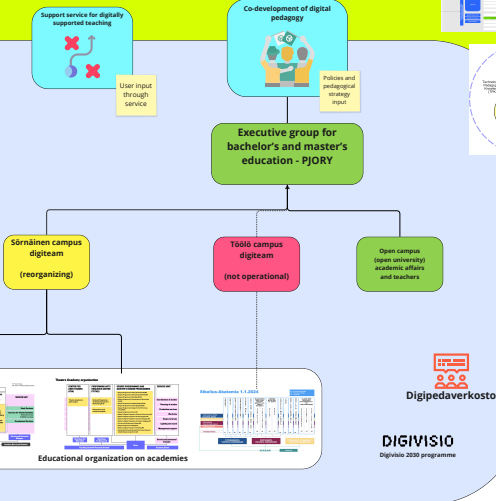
Support service for digitally supported teaching

User input through service

Co-development of digital pedagogy

Policies and pedagogical strategy input

Executive group for bachelor's and master's education - PJORY

Sörnäinen campus digiteam

(reorganizing)

Töölö campus digiteam

(not operational)

Open campus (open university) academic affairs and teachers

Theatre Academy organization

Sibelius-Akatemia 1.1.2024

Educational organization on academies

Digipedaverkosto

DIGIVISIO

Digivisio 2030 programme